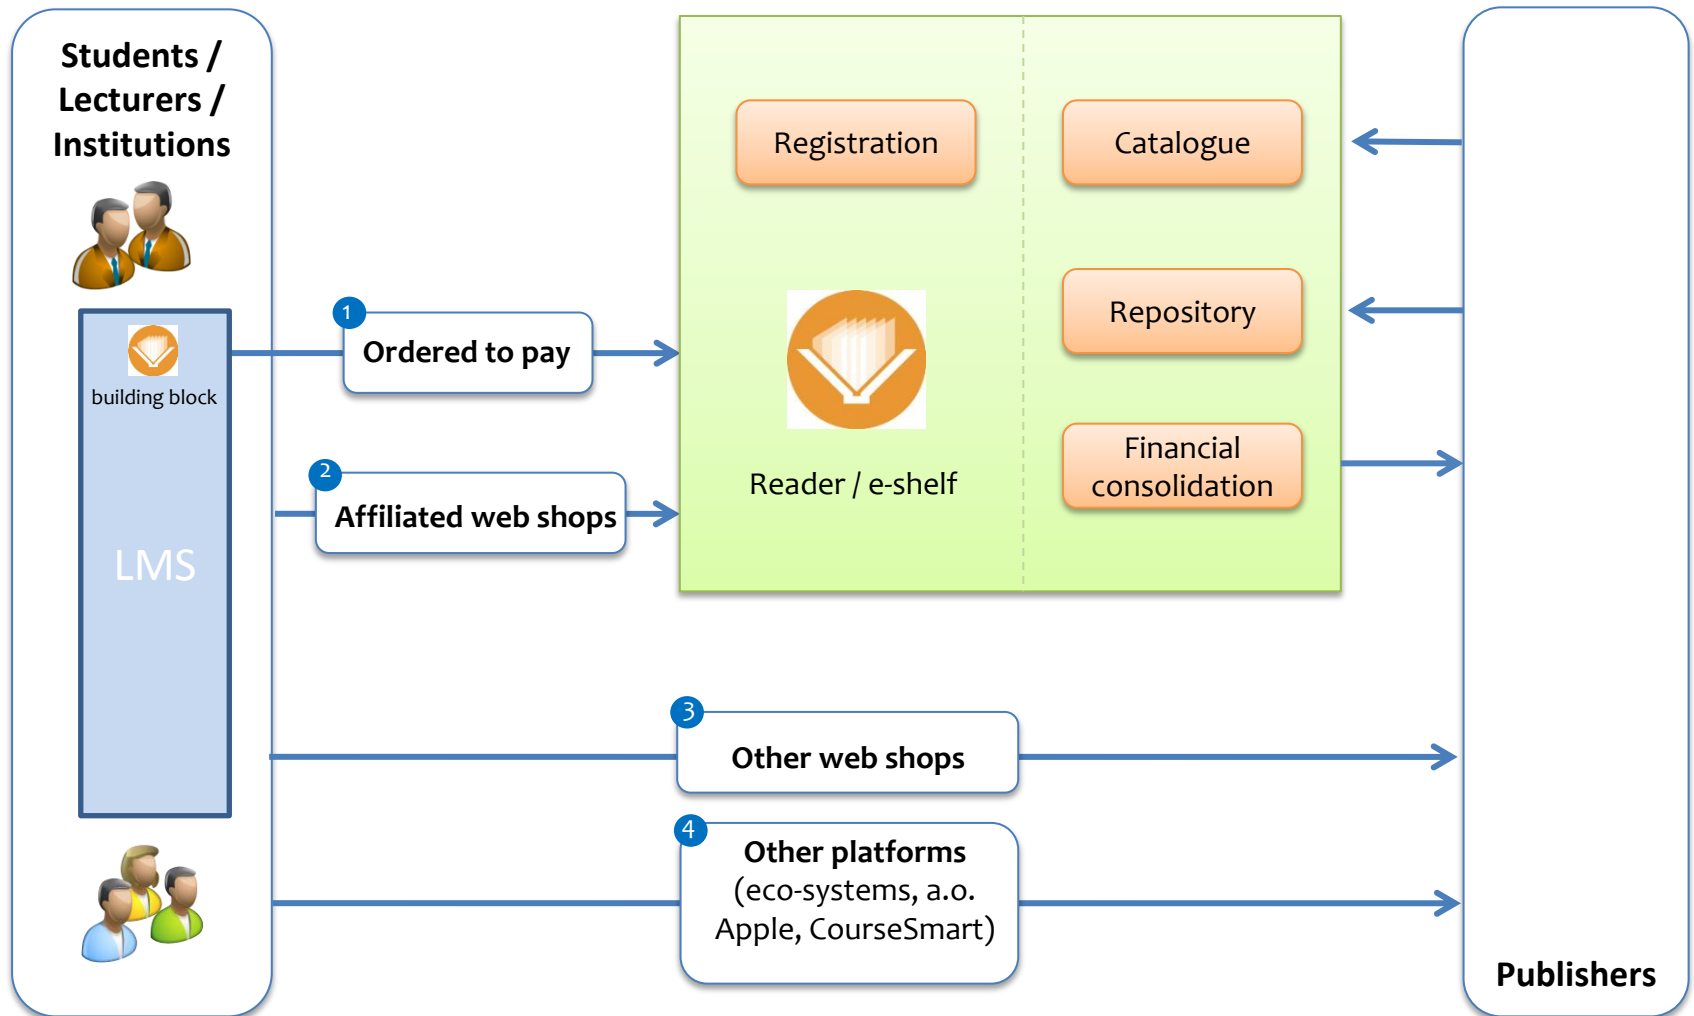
Students / Lecturers / Institutions

building block

LMS

1
Ordered to pay

2
Affiliated web shops

Registration

Catalogue

Repository

Reader / e-shelf

Financial consolidation

3
Other web shops

4
Other platforms
(eco-systems, a.o. Apple, CourseSmart)

Publishers